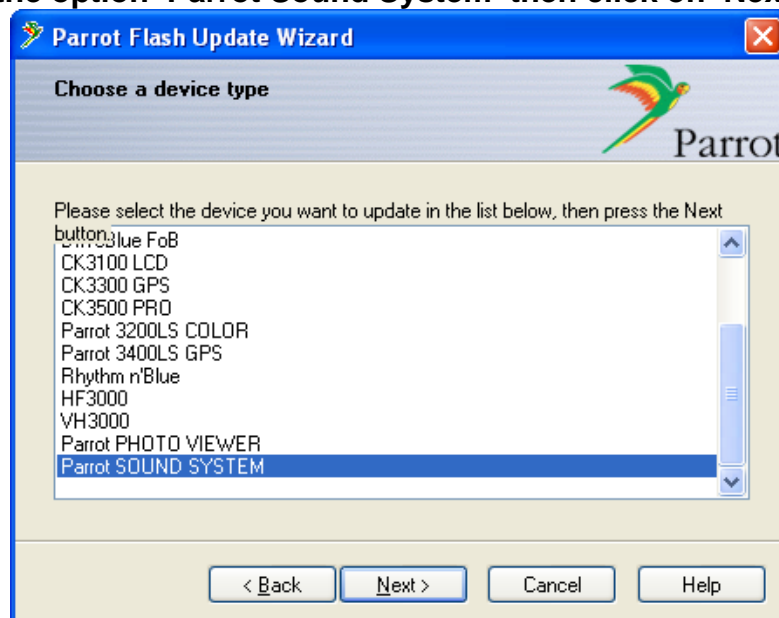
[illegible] option "Parrot Sound System" then click on "Next

Parrot Flash Update Wizard

Choose a device type

Parrot

Please select the device you want to update in the list below, then press the Next button.

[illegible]Blue FoB
CK3100 LCD
CK3300 GPS
CK3500 PRO
Parrot 3200LS COLOR
Parrot 3400LS GPS
Rhythm n'Blue
HF3000
VH3000
Parrot PHOTO VIEWER
Parrot SOUND SYSTEM

< Back
Next >
Cancel
Help